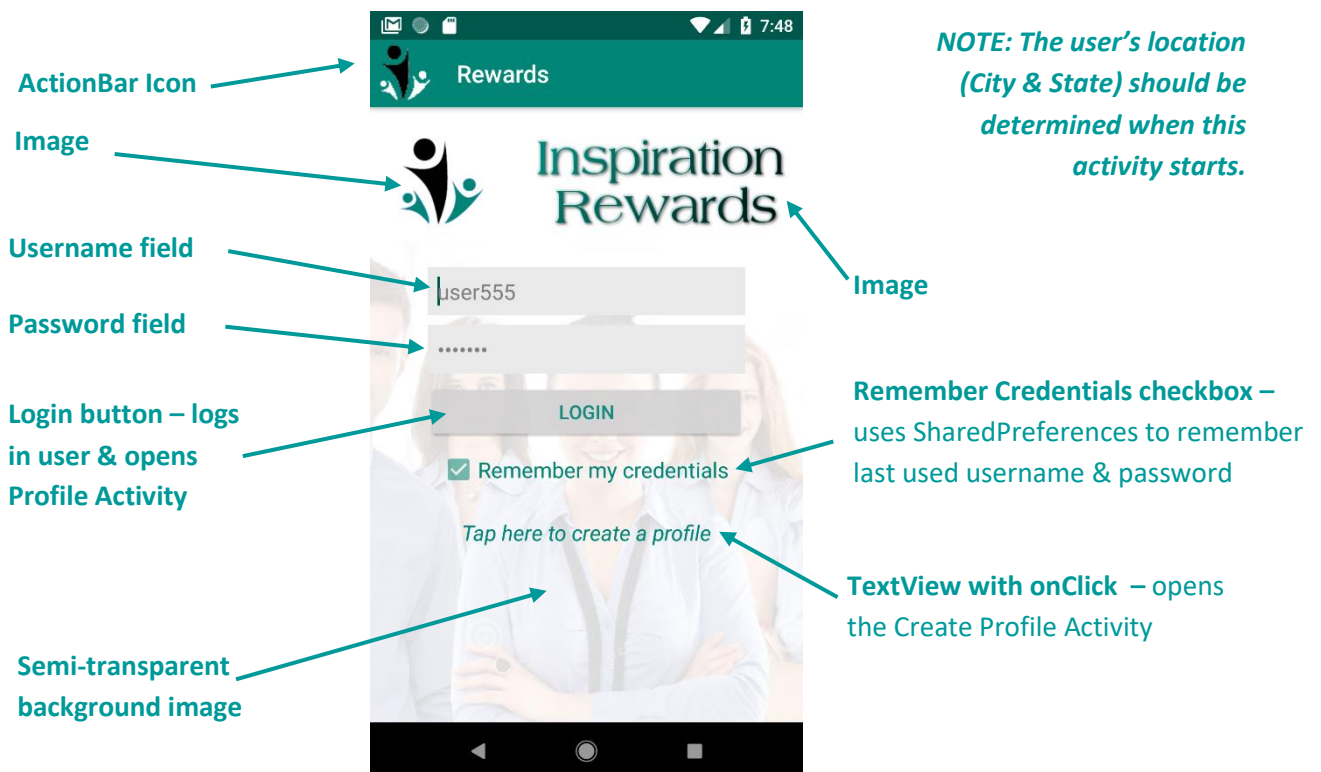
7:48

Rewards

ActionBar Icon

NOTE: The user's location (City & State) should be determined when this activity starts.

Image

Inspiration Rewards

Username field

user555

Image

Password field

•••••••

LOGIN

Login button – logs in user & opens Profile Activity

Remember my credentials

Remember Credentials checkbox – uses SharedPreferences to remember last used username & password

Tap here to create a profile

TextView with onClick – opens the Create Profile Activity

Semi-transparent background image